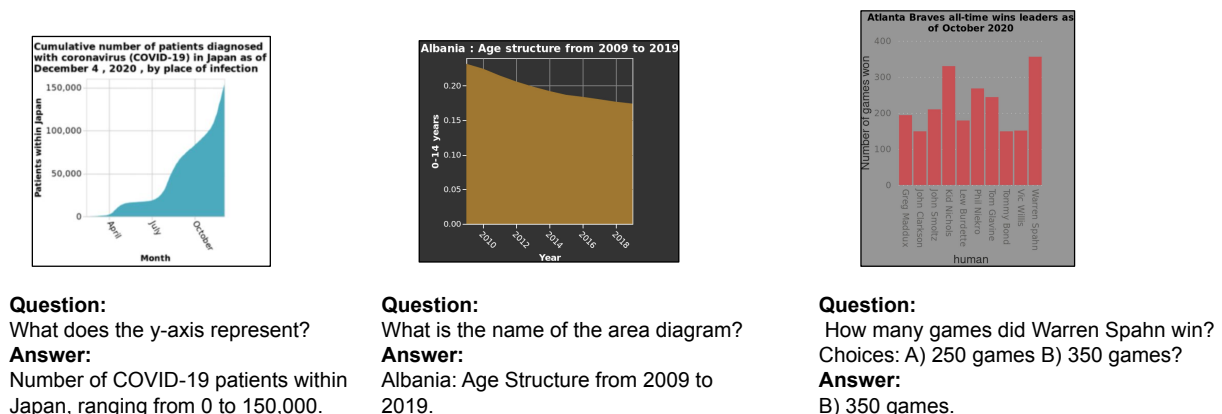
Cumulative number of patients diagnosed with coronavirus (COVID-19) in Japan as of December 4 , 2020 , by place of infection

150,000
100,000
50,000
0
Patients within Japan
April
July
October
Month

Question:
What does the y-axis represent?
Answer:
Number of COVID-19 patients within Japan, ranging from 0 to 150,000.

Albania : Age structure from 2009 to 2019

0.20
0.15
0.10
0.05
0.00
0-14 years
2010
2012
2014
2016
2018
Year

Question:
What is the name of the area diagram?
Answer:
Albania: Age Structure from 2009 to 2019.

Atlanta Braves all-time wins leaders as of October 2020

400
300
200
100
0
Number of games won
Greg Maddux
John Clarkson
John Smoltz
Kid Nichols
Lew Burdette
Phil Niekro
Tom Glavine
Tommy Bond
Vic Willis
Warren Spahn
human

Question:
How many games did Warren Spahn win? Choices: A) 250 games B) 350 games?
Answer:
B) 350 games.